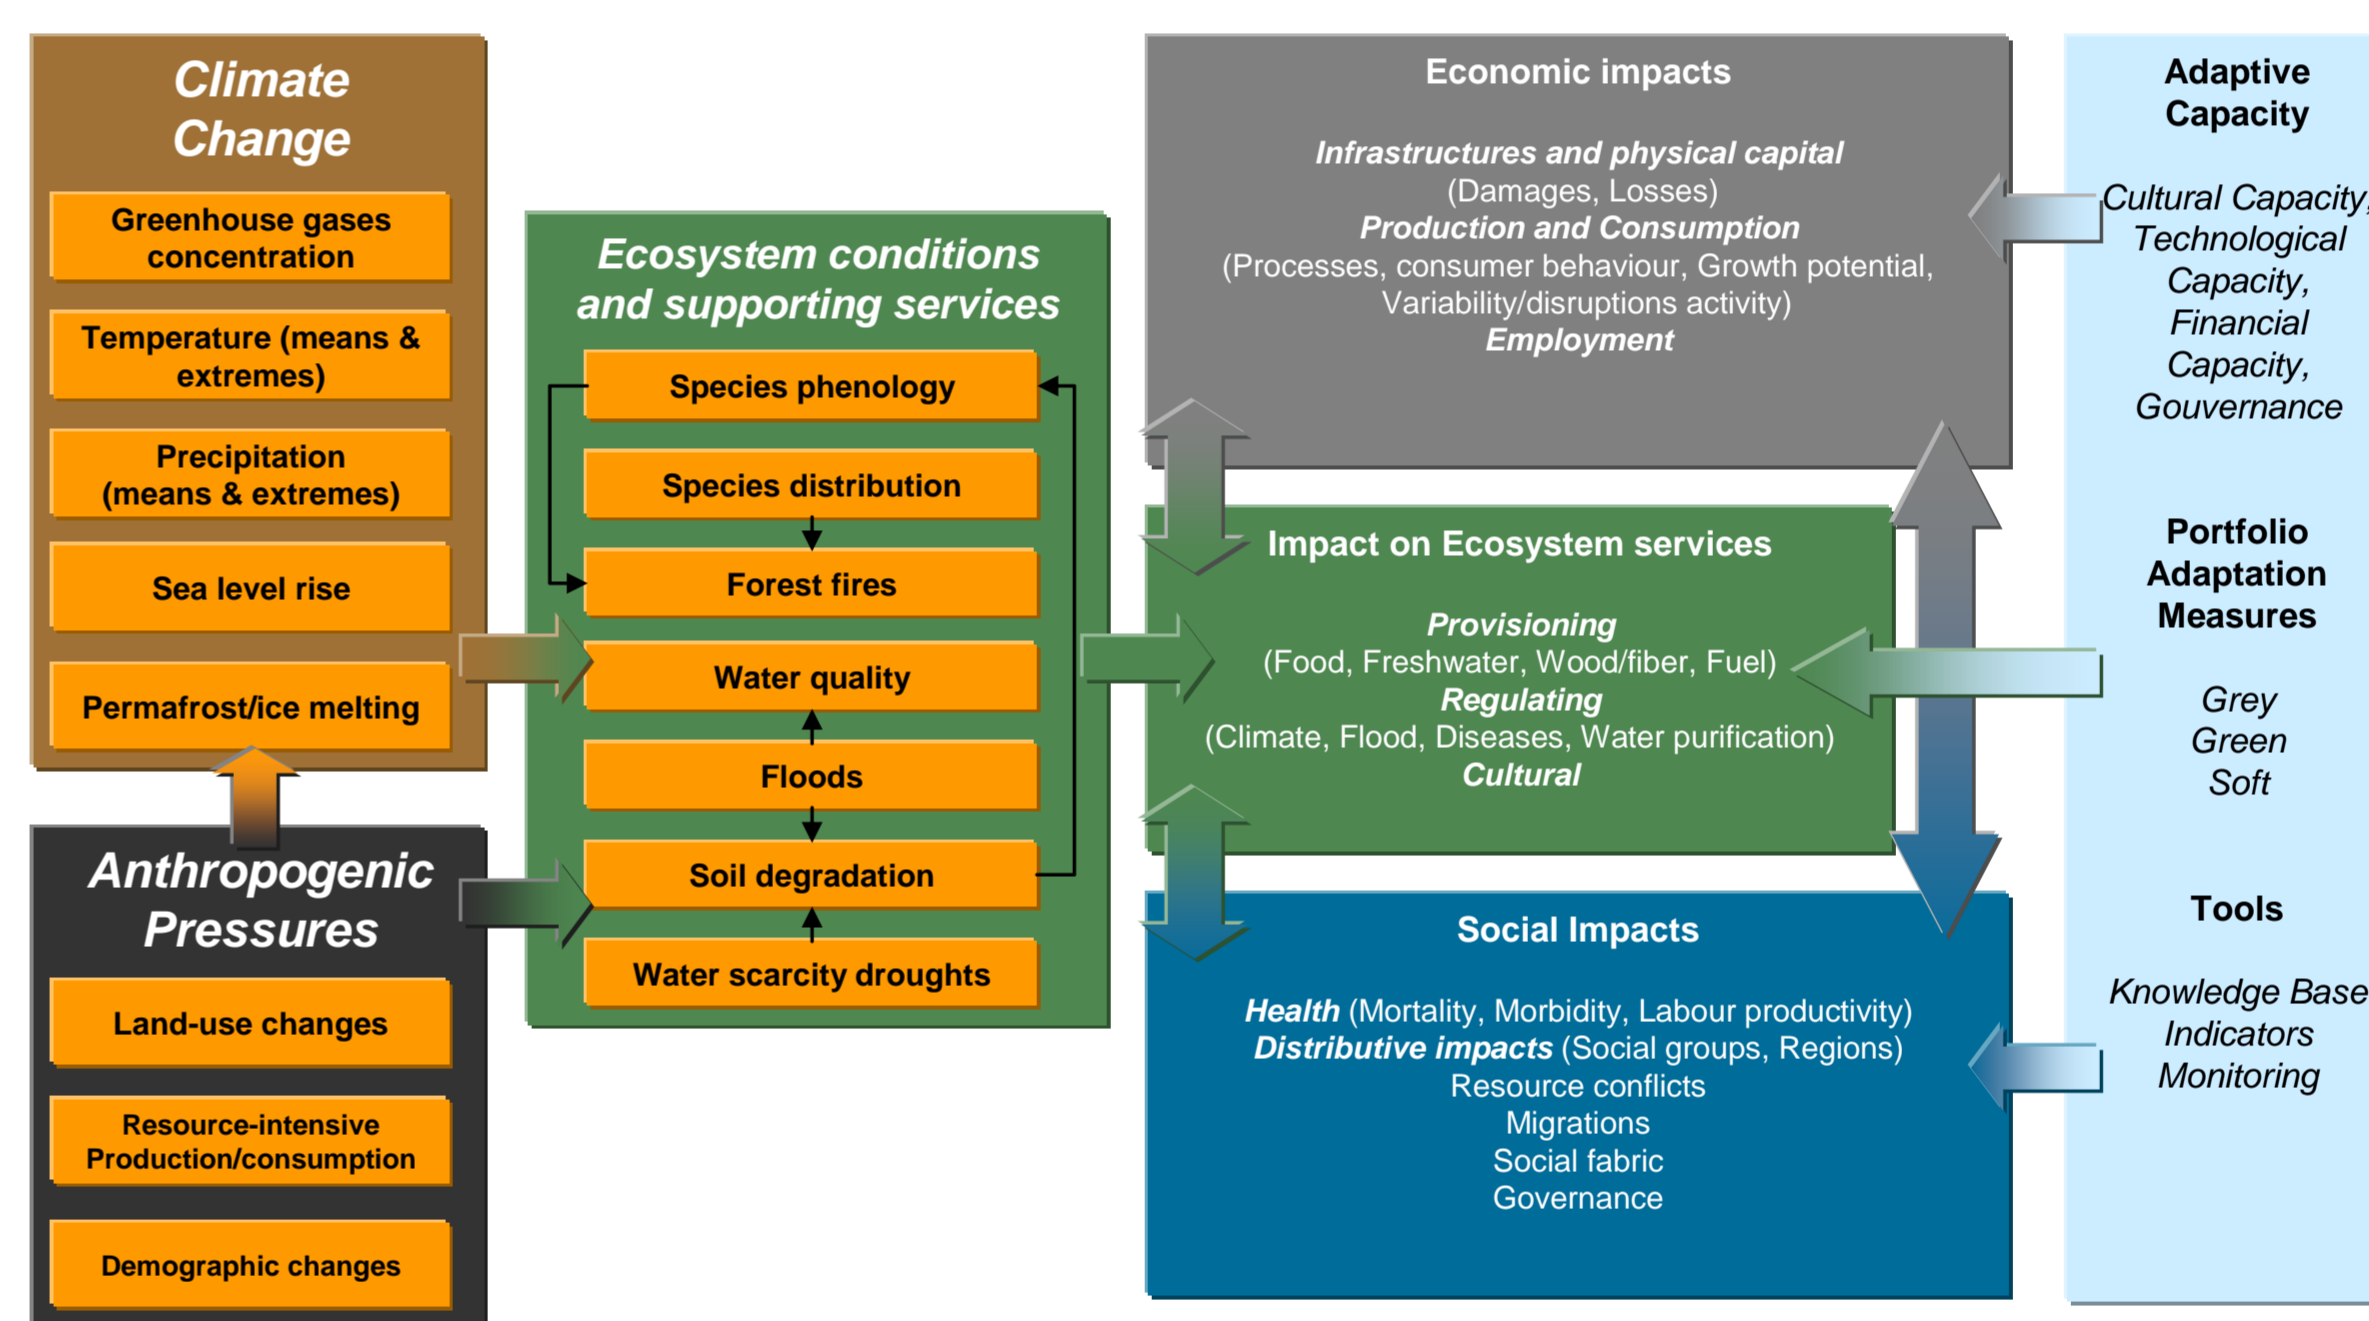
Climate Change

Greenhouse gases concentration

Temperature (means & extremes)

Precipitation (means & extremes)

Sea level rise

Permafrost/ice melting

Anthropogenic Pressures

Land-use changes

Resource-intensive Production/consumption

Demographic changes

Ecosystem conditions and supporting services

Species phenology

Species distribution

Forest fires

Water quality

Floods

Soil degradation

Water scarcity droughts

Economic impacts

Infrastructures and physical capital
(Damages, Losses)
Production and Consumption
(Processes, consumer behaviour, Growth potential, Variability/disruptions activity)
Employment

Impact on Ecosystem services

Provisioning
(Food, Freshwater, Wood/fiber, Fuel)
Regulating
(Climate, Flood, Diseases, Water purification)
Cultural

Social Impacts

Health (Mortality, Morbidity, Labour productivity)
Distributive impacts (Social groups, Regions)
Resource conflicts
Migrations
Social fabric
Governance

Adaptive Capacity

Cultural Capacity, Technological Capacity, Financial Capacity, Gouvernance

Portfolio Adaptation Measures

Grey
Green
Soft

Tools

Knowledge Base
Indicators
Monitoring